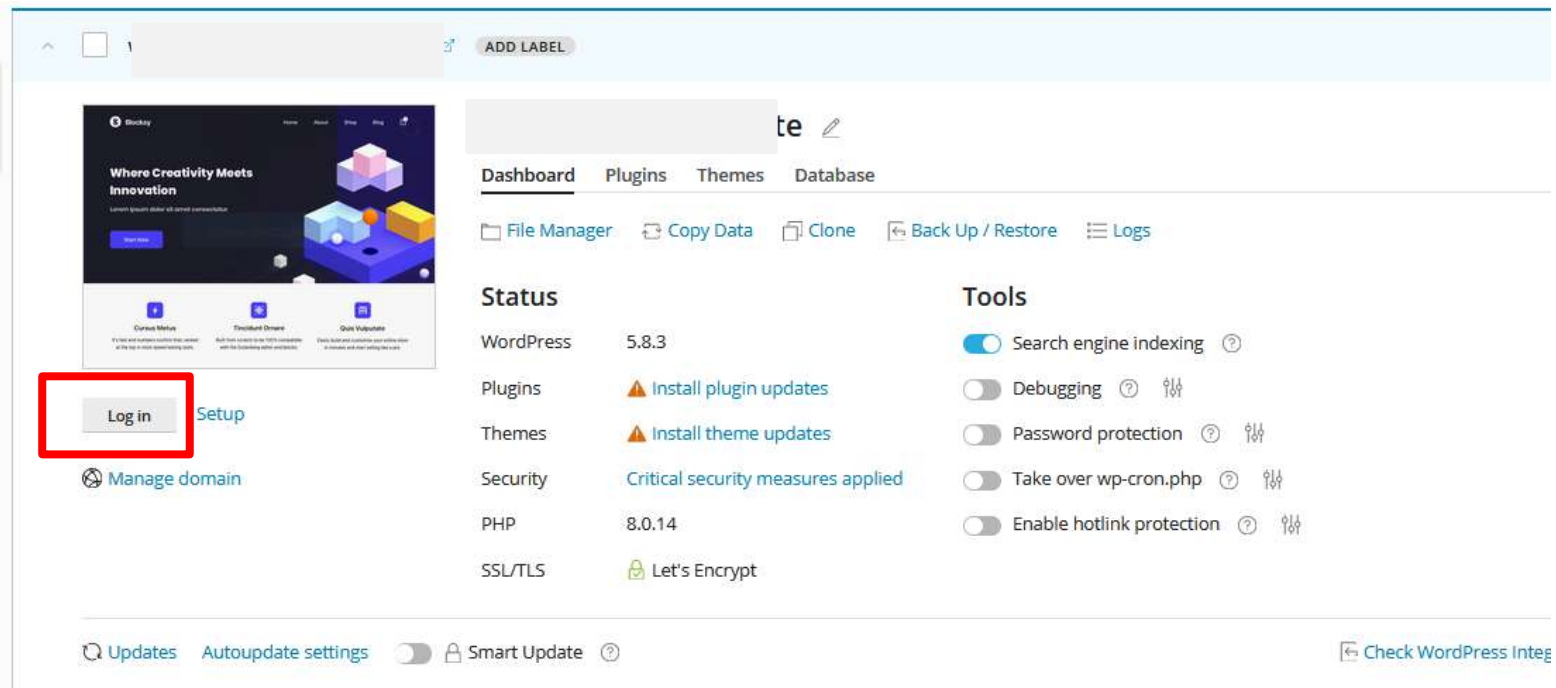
ADD LABEL

Blocksy Home About Shop Blog

Where Creativity Meets Innovation

Lorem ipsum dolor sit amet consectetur

Start Now

Cursus Metus

Tincidunt Ornare

Quis Vulputate

Log in Setup

Manage domain

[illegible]te

Dashboard Plugins Themes Database

File Manager Copy Data Clone Back Up / Restore Logs

Status

| | |
|---|---|
| WordPress | 5.8.3 |
| Plugins | Install plugin updates |
| Themes | Install theme updates |
| Security | Critical security measures applied |
| PHP | 8.0.14 |
| SSL/TLS | Let's Encrypt |

Tools

Search engine indexing

Debugging

Password protection

Take over wp-cron.php

Enable hotlink protection

Updates Autoupdate settings Smart Update

Check WordPress Integ